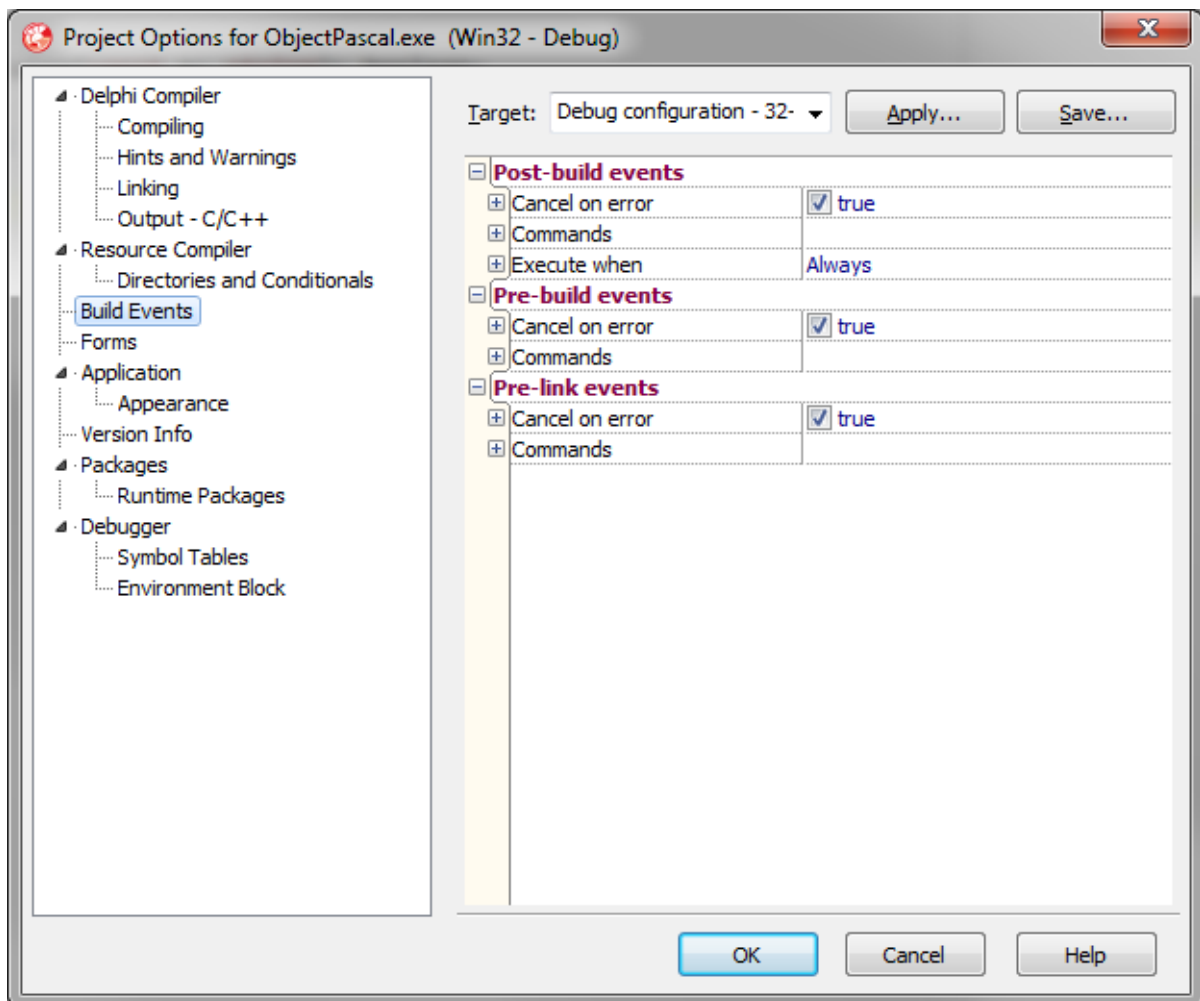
Project Options for ObjectPascal.exe (Win32 - Debug)

Delphi Compiler
Compiling
Hints and Warnings
Linking
Output - C/C++
Resource Compiler
Directories and Conditionals
Build Events
Forms
Application
Appearance
Version Info
Packages
Runtime Packages
Debugger
Symbol Tables
Environment Block

Target: Debug configuration - 32-
Apply...
Save...

Post-build events
Cancel on error | true
Commands
Execute when | Always
Pre-build events
Cancel on error | true
Commands
Pre-link events
Cancel on error | true
Commands

OK
Cancel
Help